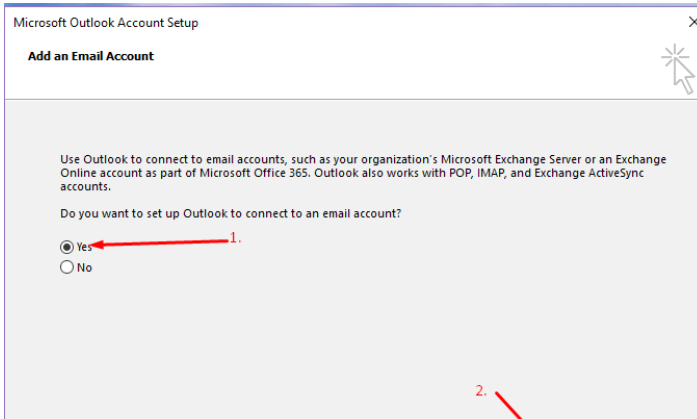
Microsoft Outlook Account Setup

Add an Email Account

Use Outlook to connect to email accounts, such as your organization's Microsoft Exchange Server or an Exchange Online account as part of Microsoft Office 365. Outlook also works with POP, IMAP, and Exchange ActiveSync accounts.

Do you want to set up Outlook to connect to an email account?

Yes 1.

No

2.